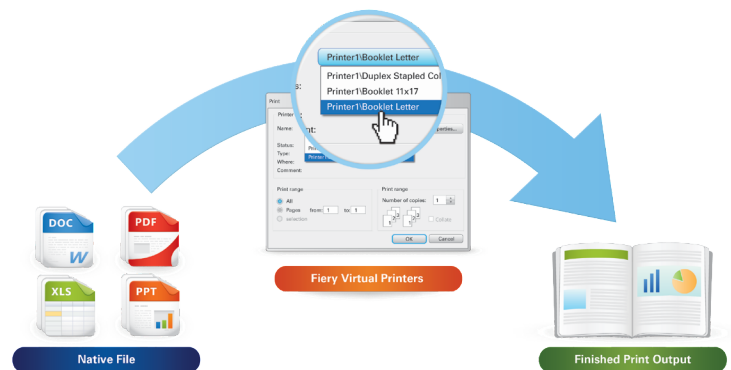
Printer1\Booklet Letter
Printer1\Duplex Stapled Col
Printer1\Booklet 11x17
Printer1\Booklet Letter

Print
Printer
Name:
Status:
Type:
Where:
Comment:
Properties...
Print range
All
Pages from: 1 to: 1
selection
Print range
Number of copies: 1
Collate
OK
Cancel

DOC
PDF
XLS
PPT

Fiery Virtual Printers

Native File

Finished Print Output